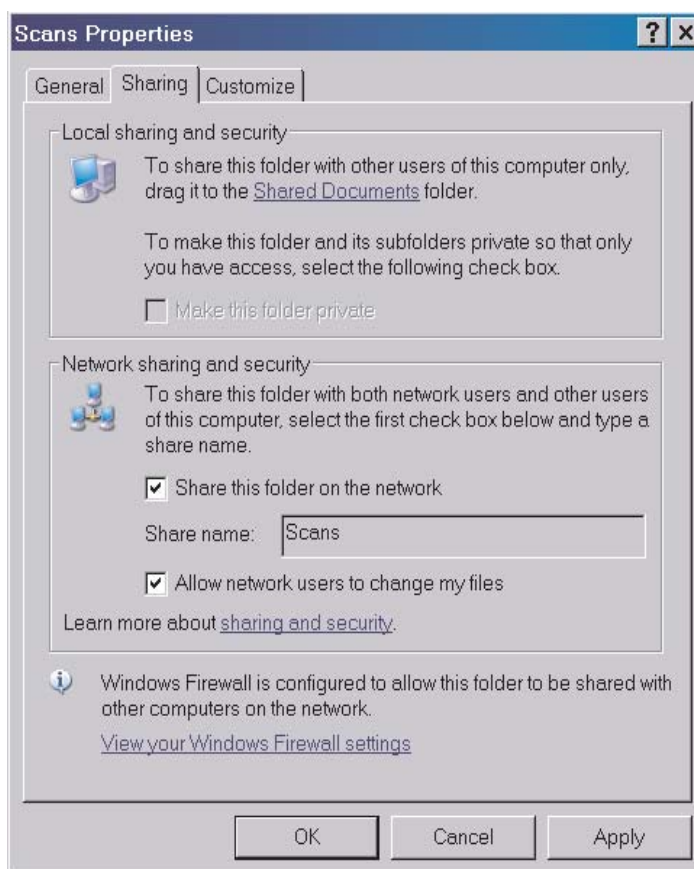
Scans Properties

?

General | Sharing | Customize

Local sharing and security

To share this folder with other users of this computer only, drag it to the Shared Documents folder.

To make this folder and its subfolders private so that only you have access, select the following check box.

Make this folder private

Network sharing and security

To share this folder with both network users and other users of this computer, select the first check box below and type a share name.

Share this folder on the network

Share name: Scans

Allow network users to change my files

Learn more about sharing and security.

Windows Firewall is configured to allow this folder to be shared with other computers on the network.

View your Windows Firewall settings

OK | Cancel | Apply